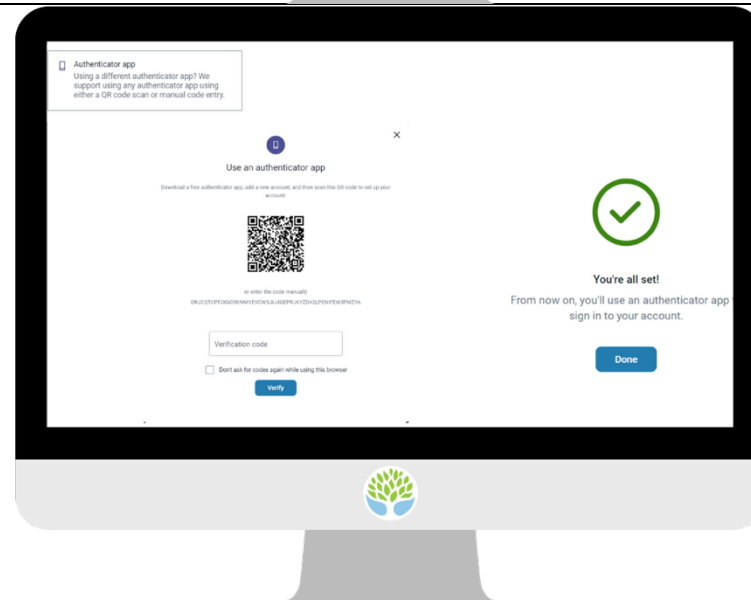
Authenticator app
Using a different authenticator app? We support using any authenticator app using either a QR code scan or manual code entry.

Use an authenticator app

Download a free authenticator app, add a new account, and then scan this QR code to set up your account.

or enter the code manually
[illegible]

Verification code

Don't ask for codes again while using this browser

Verify

You're all set!

From now on, you'll use an authenticator app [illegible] sign in to your account.

Done